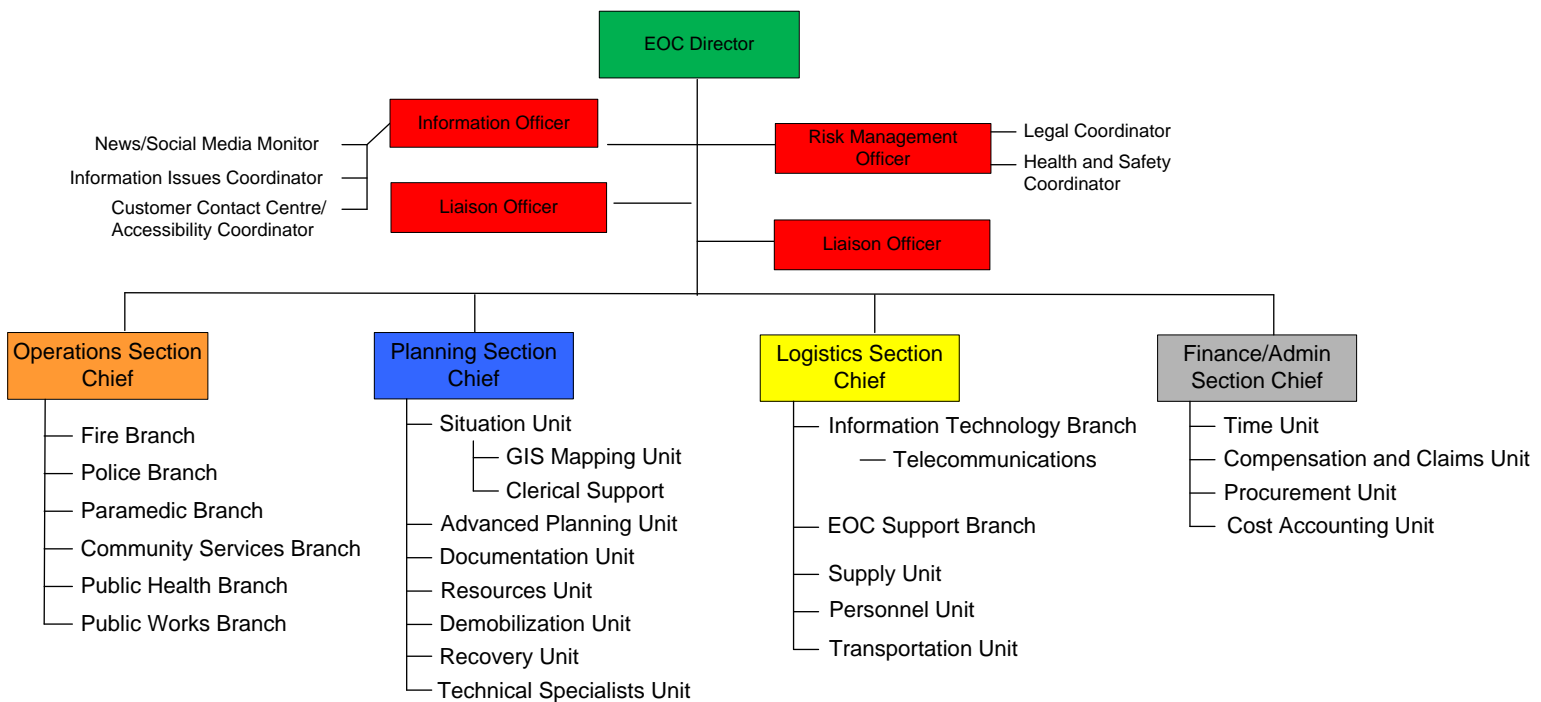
EOC Director

Information Officer

News/Social Media Monitor
Information Issues Coordinator
Customer Contact Centre/ Accessibility Coordinator

Liaison Officer

Risk Management Officer

Legal Coordinator
Health and Safety Coordinator

Liaison Officer

Operations Section Chief
Fire Branch
Police Branch
Paramedic Branch
Community Services Branch
Public Health Branch
Public Works Branch

Planning Section Chief
Situation Unit
GIS Mapping Unit
Clerical Support
Advanced Planning Unit
Documentation Unit
Resources Unit
Demobilization Unit
Recovery Unit
Technical Specialists Unit

Logistics Section Chief
Information Technology Branch
Telecommunications
EOC Support Branch
Supply Unit
Personnel Unit
Transportation Unit

Finance/Admin Section Chief
Time Unit
Compensation and Claims Unit
Procurement Unit
Cost Accounting Unit